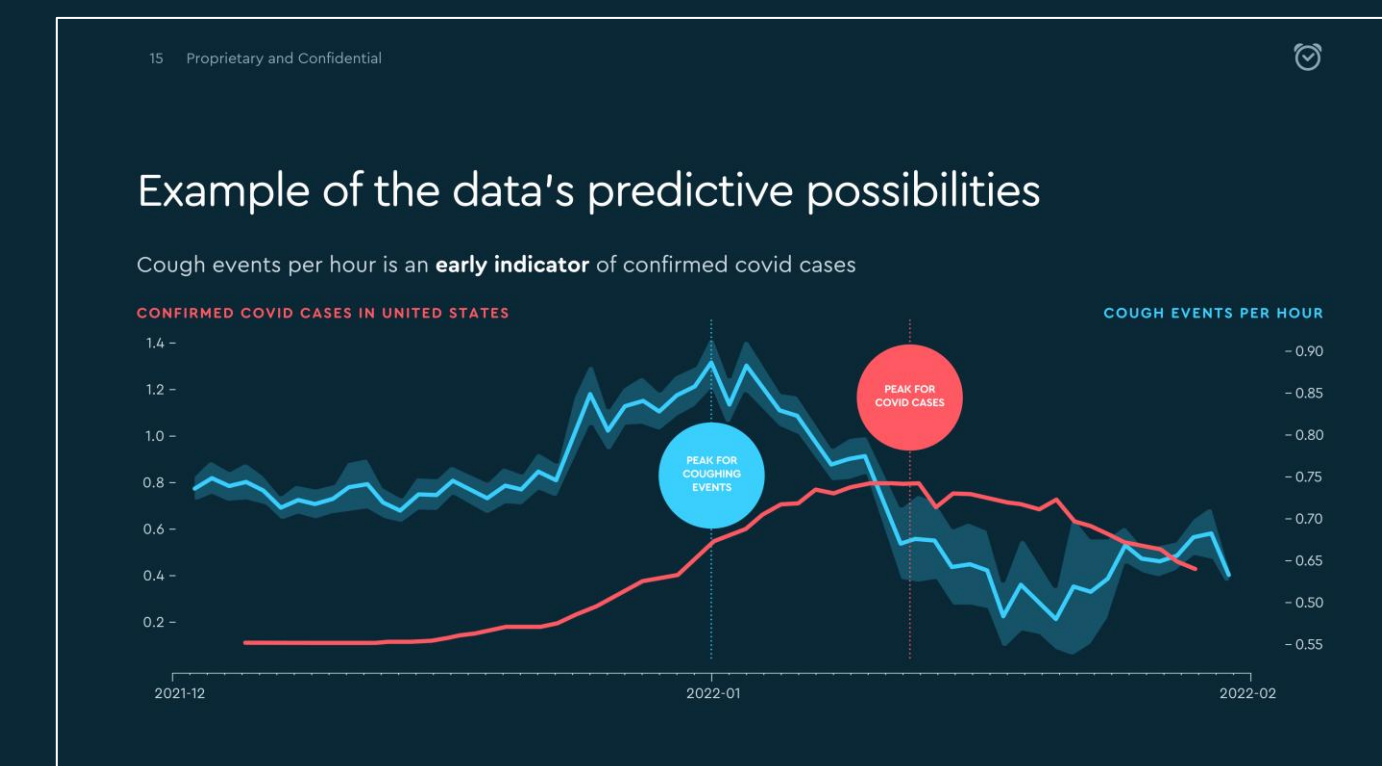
15 Proprietary and Confidential

Example of the data's predictive possibilities

Cough events per hour is an **early indicator** of confirmed covid cases

CONFIRMED COVID CASES IN UNITED STATES

COUGH EVENTS PER HOUR

1.4 –
1.2 –
1.0 –
0.8 –
0.6 –
0.4 –
0.2 –

– 0.90
– 0.85
– 0.80
– 0.75
– 0.70
– 0.65
– 0.50
– 0.55

PEAK FOR COVID CASES

PEAK FOR COUGHING EVENTS

2021-12
2022-01
2022-02